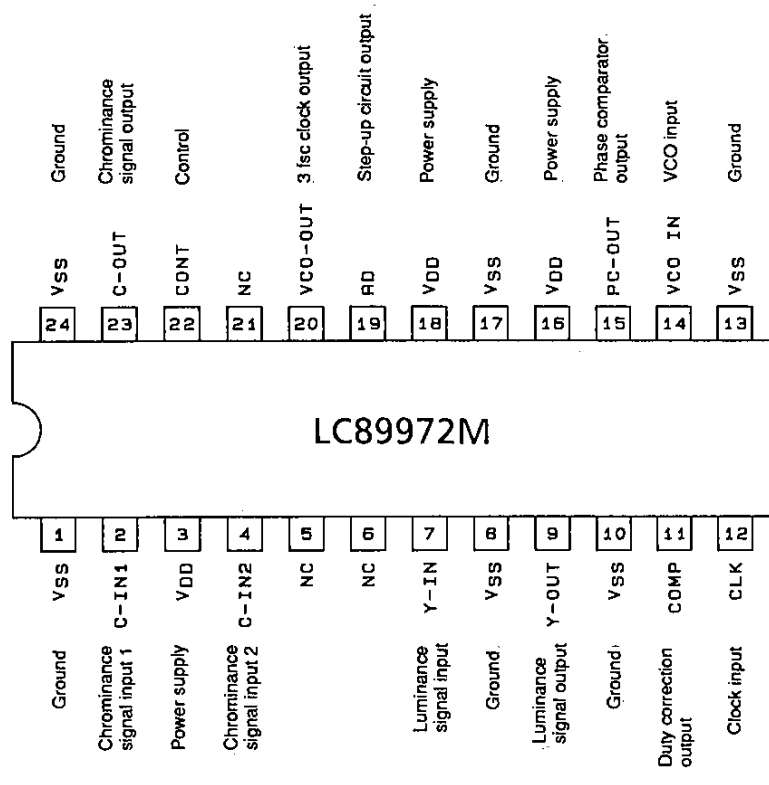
Ground
Chrominance signal output
Control
3 fsc clock output
Step-up circuit output
Power supply
Ground
Power supply
Phase comparator output
VCO input
Ground

VSS
C-OUT
CONT
NC
VCO-OUT
AD
VDD
VSS
VDD
PC-OUT
VCO IN
VSS

24
23
22
21
20
19
18
17
16
15
14
13

LC89972M

1
2
3
4
5
6
7
8
9
10
11
12

VSS
C-IN1
VDD
C-IN2
NC
NC
Y-IN
VSS
Y-OUT
VSS
COMP
CLK

Ground
Chrominance signal input 1
Power supply
Chrominance signal input 2
Luminance signal input
Ground
Luminance signal output
Ground
Duty correction output
Clock input